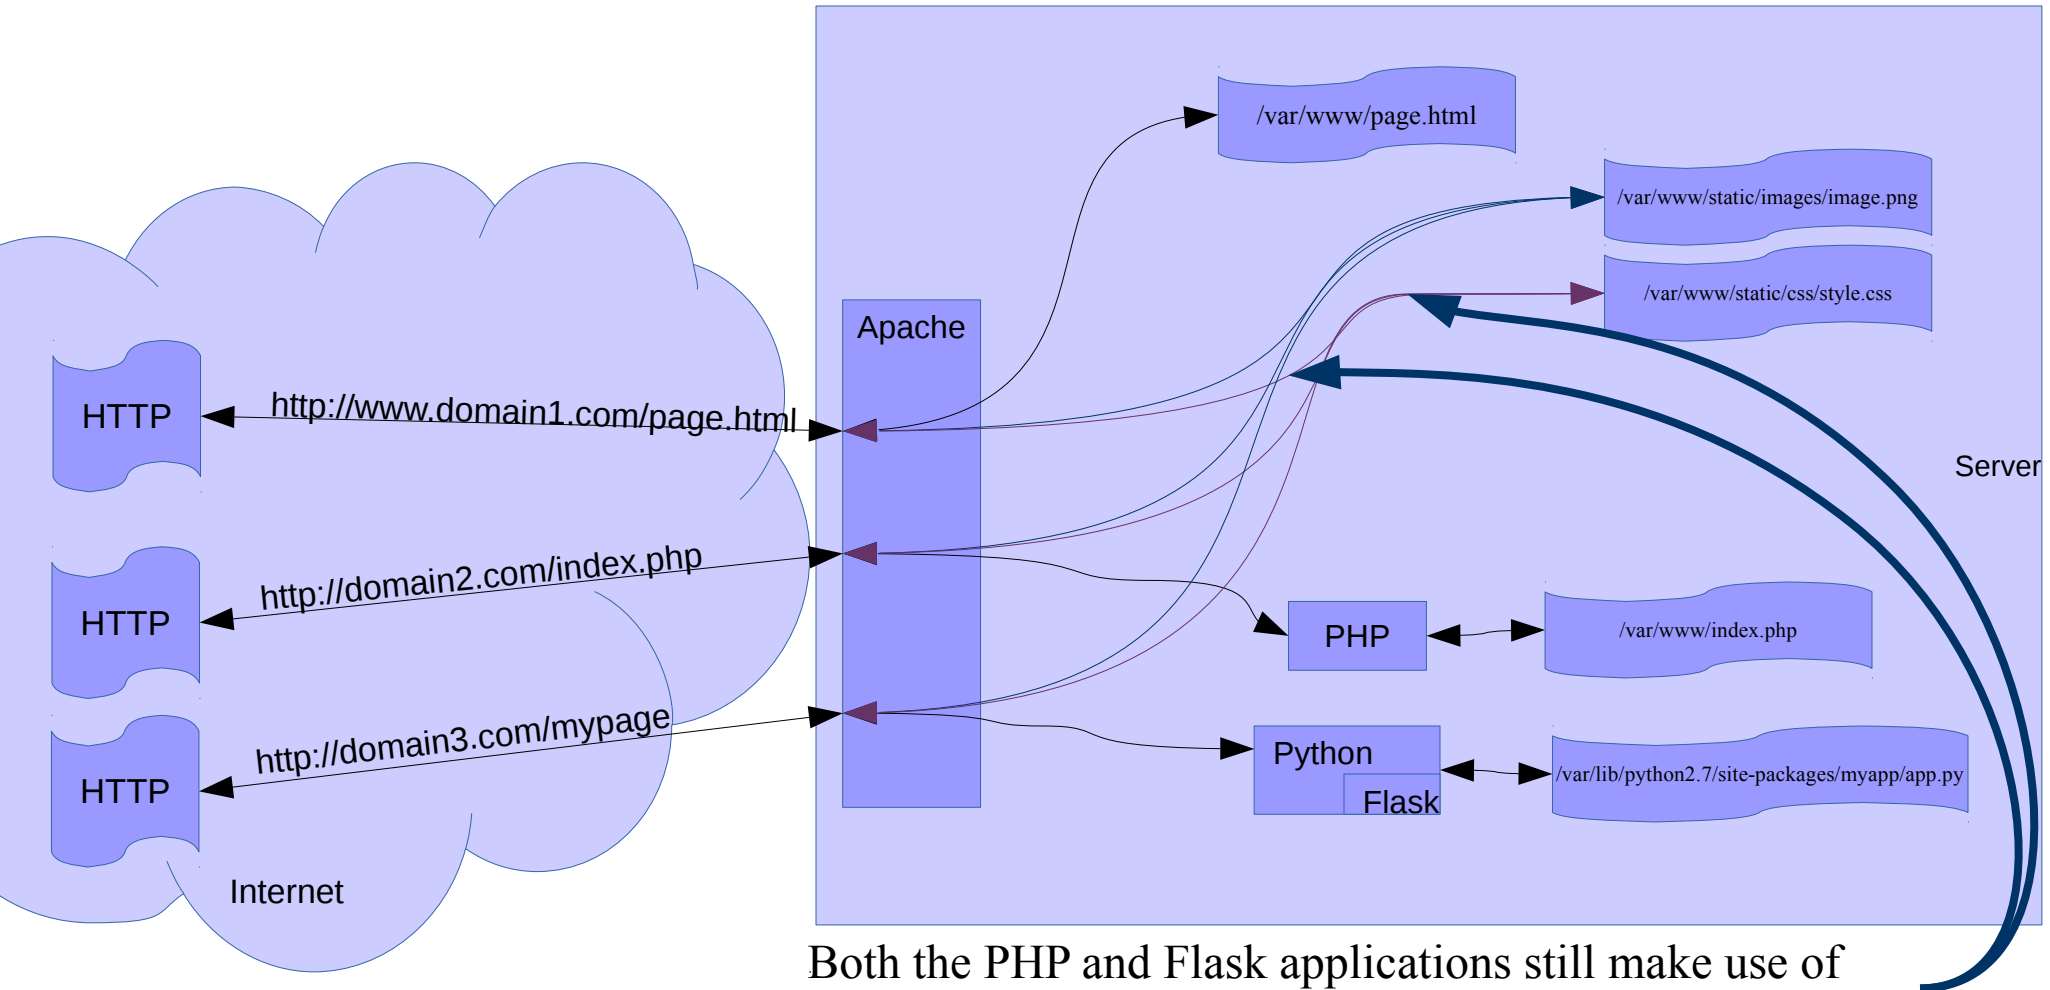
/var/www/page.html

/var/www/static/images/image.png

/var/www/static/css/style.css

Apache

HTTP

http://www.domain1.com/page.html

Server

HTTP

http://domain2.com/index.php

PHP

/var/www/index.php

HTTP

http://domain3.com/mypage

Python

Flask

/var/lib/python2.7/site-packages/myapp/app.py

Internet

Both the PHP and Flask applications still make use of